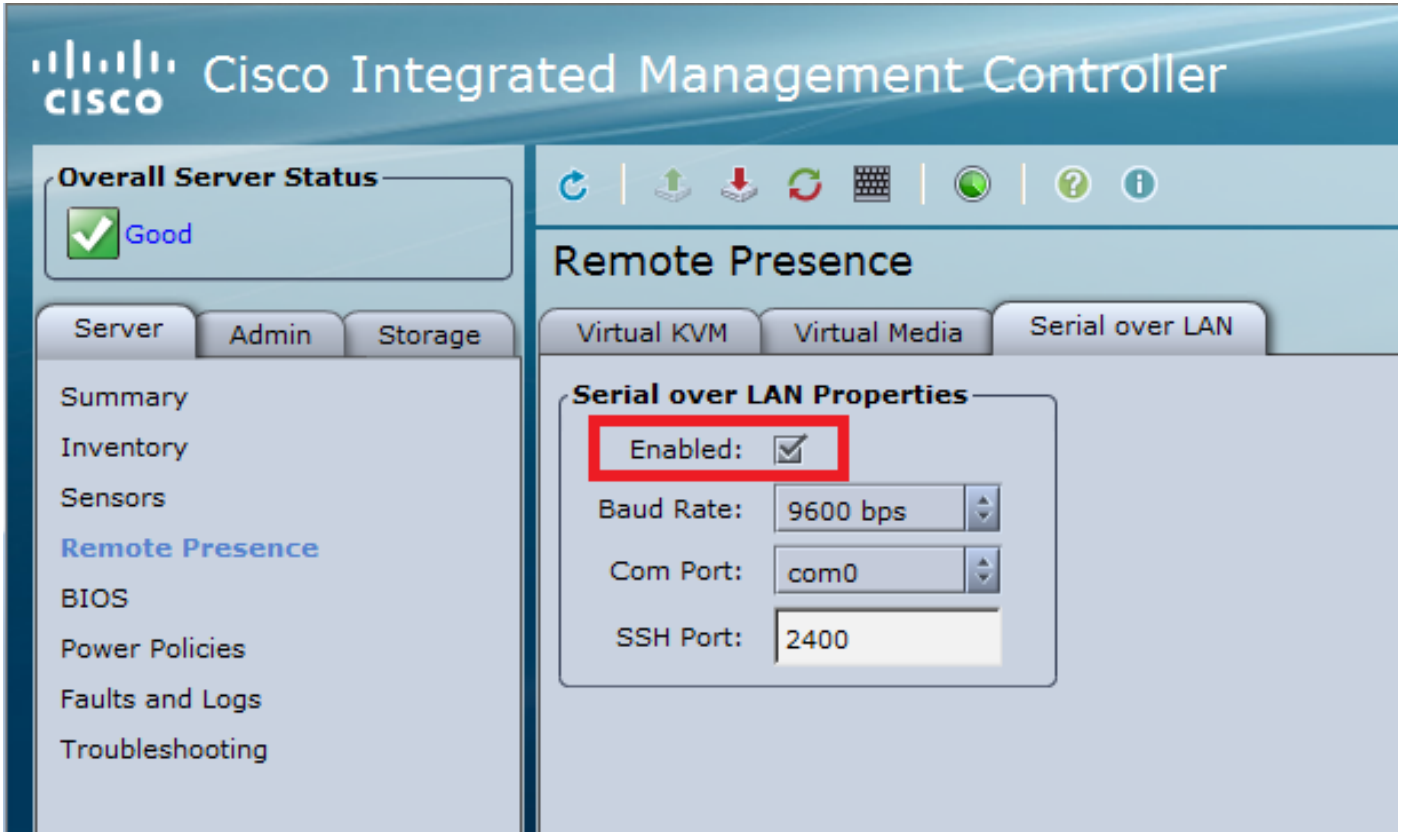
cisco Cisco Integrated Management Controller

Overall Server Status
Good

Server | Admin | Storage

Summary
Inventory
Sensors
Remote Presence
BIOS
Power Policies
Faults and Logs
Troubleshooting

Remote Presence

Virtual KVM | Virtual Media | Serial over LAN

Serial over LAN Properties
Enabled:
Baud Rate: 9600 bps
Com Port: com0
SSH Port: 2400